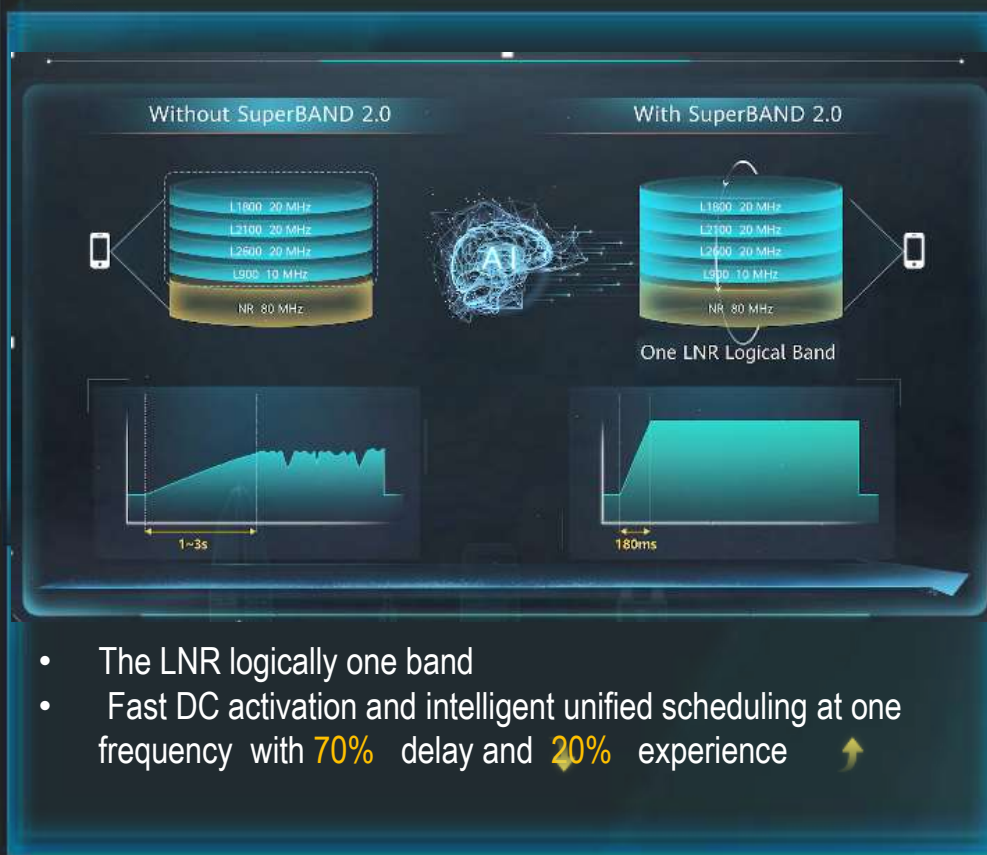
Without SuperBAND 2.0

With SuperBAND 2.0

L1800 20 MHz
L2100 20 MHz
L2600 20 MHz
L900 10 MHz
NR 80 MHz

AI

L1800 20 MHz
L2100 20 MHz
L2600 20 MHz
L900 10 MHz
NR 80 MHz

One LNR Logical Band

1~3s

180ms

- The LNR logically one band
- Fast DC activation and intelligent unified scheduling at one frequency with 70% delay and 20% experience